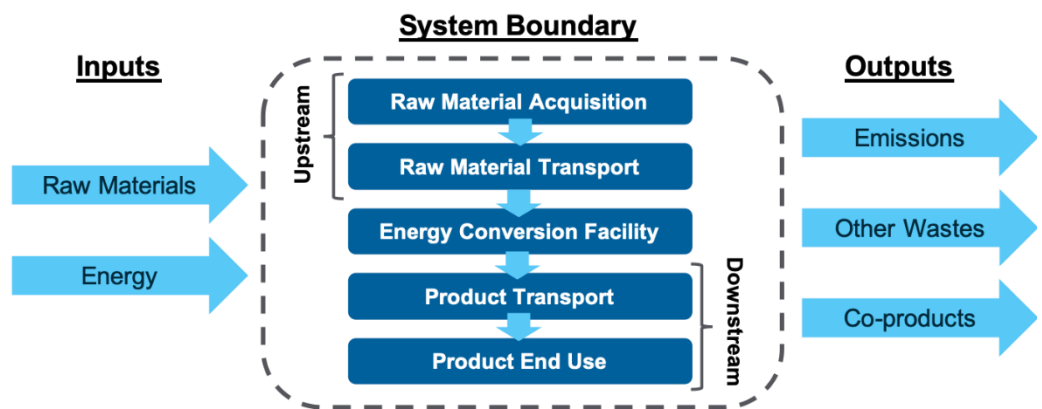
System Boundary

Inputs

Raw Materials

Energy

Upstream

Raw Material Acquisition

Raw Material Transport

Energy Conversion Facility

Product Transport

Product End Use

Downstream

Outputs

Emissions

Other Wastes

Co-products